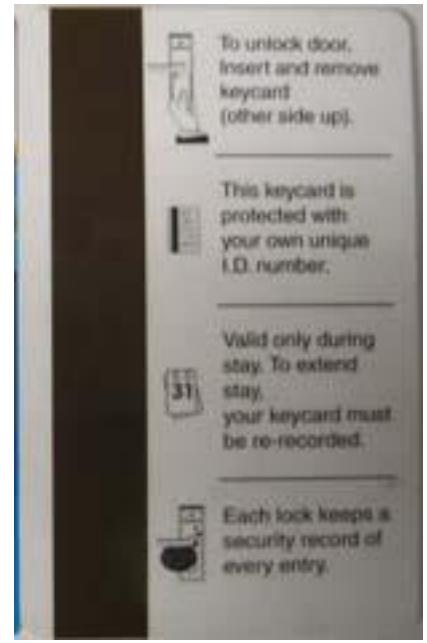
To unlock door, Insert and remove keycard (other side up).

This keycard is protected with your own unique I.D. number.

31

Valid only during stay. To extend stay, your keycard must be re-recorded.

Each lock keeps a security record of every entry.